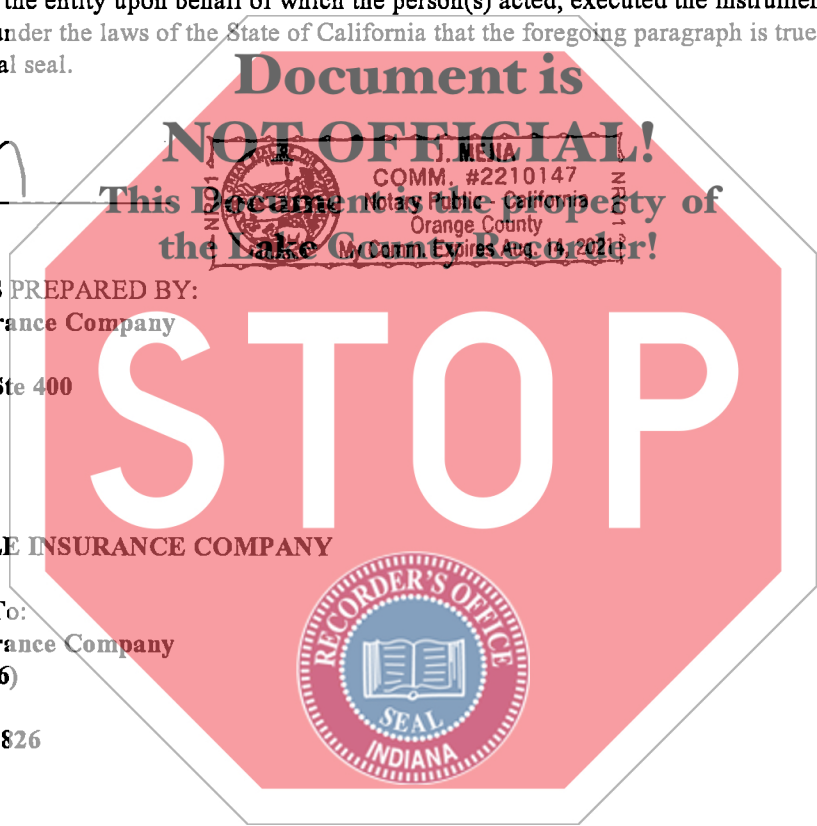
the entity upon behalf of which the person(s) acted, executed the instrument
under the laws of the State of California that the foregoing paragraph is true
al seal.

Document is NOT OFFICIAL!
This Document is the property of the Lake County Recorder!

J. MEJIA
COMM. #2210147
Notary Public - California
Orange County
My Comm. Expires Aug. 14, 2021

PREPARED BY:
rance Company

Ste 400

STOP

E INSURANCE COMPANY

To:
rance Company
6)

826

RECORDER'S OFFICE
SEAL
INDIANA